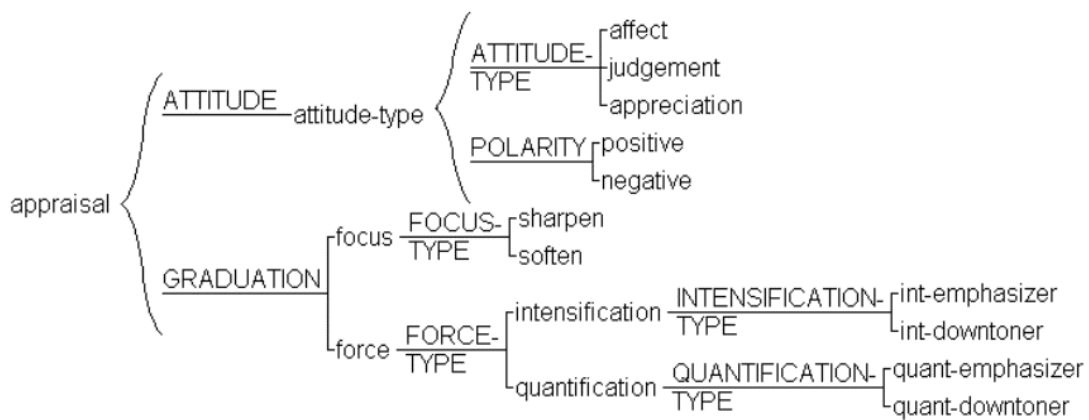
appraisal

ATTITUDE attitude-type

ATTITUDE-TYPE
affect
judgement
appreciation

POLARITY
positive
negative

GRADUATION

focus FOCUS-TYPE
sharpen
soften

force FORCE-TYPE

intensification INTENSIFICATION-TYPE
int-emphasizer
int-downtoner

quantification QUANTIFICATION-TYPE
quant-emphasizer
quant-downtoner